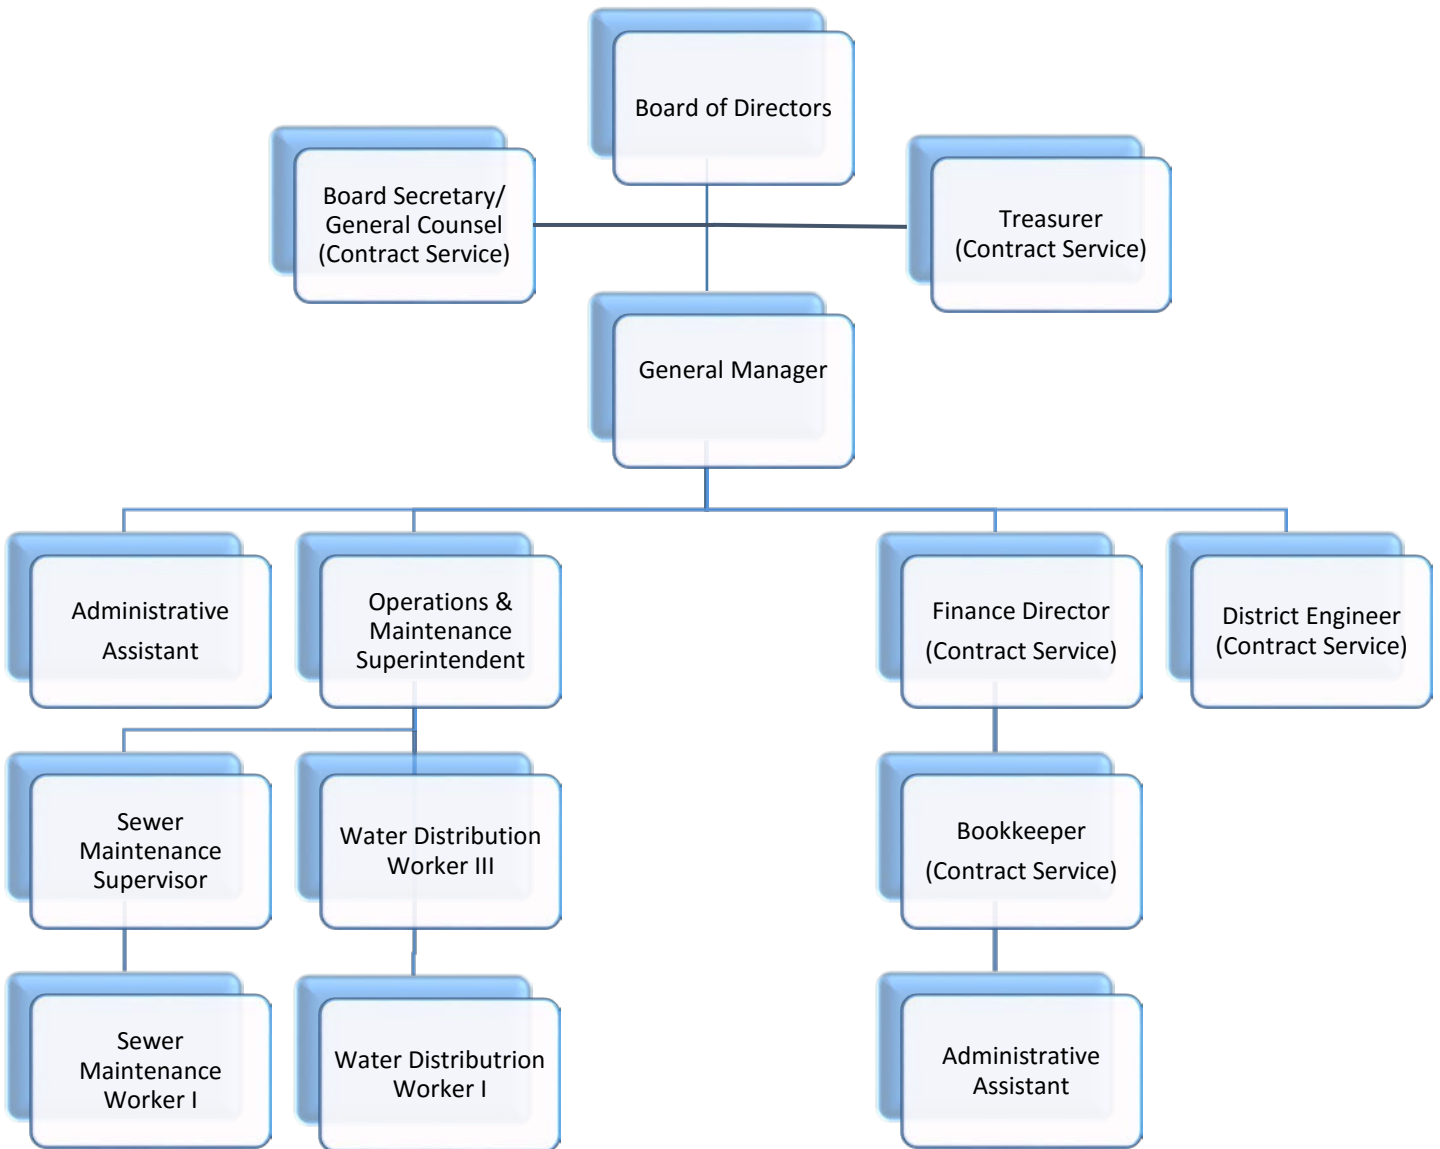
Board of Directors

Board Secretary/ General Counsel (Contract Service)

Treasurer (Contract Service)

General Manager

Administrative Assistant

Operations & Maintenance Superintendent

Finance Director (Contract Service)

District Engineer (Contract Service)

Sewer Maintenance Supervisor

Water Distribution Worker III

Bookkeeper (Contract Service)

Sewer Maintenance Worker I

Water Distributrion Worker I

Administrative Assistant